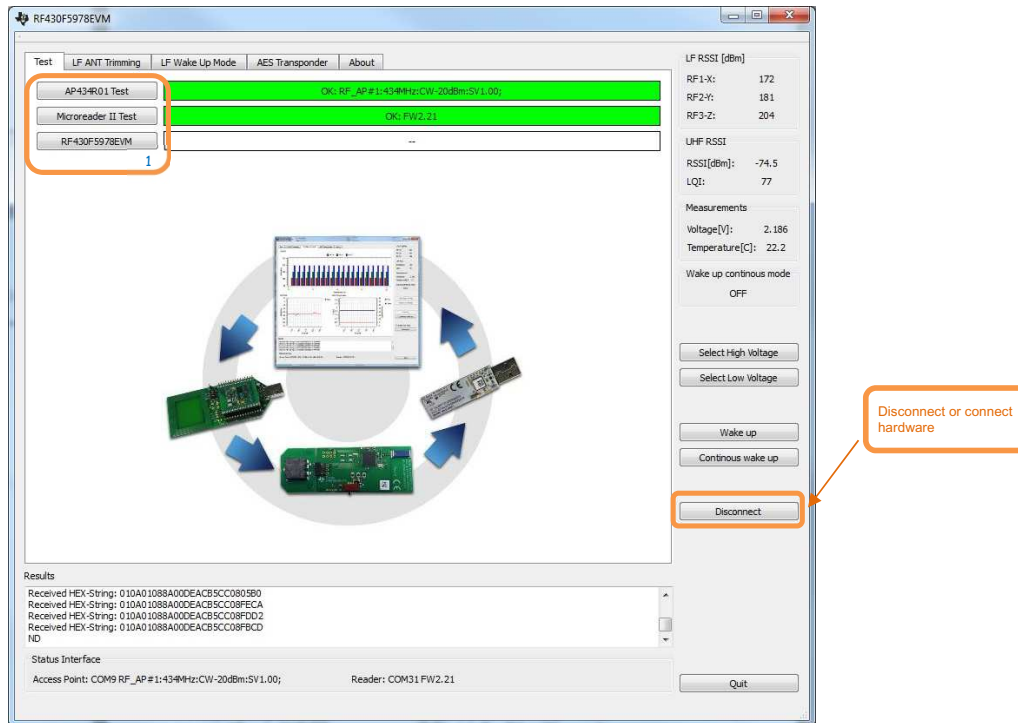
RF430F5978EVM

Test | LF ANT Trimming | LF Wake Up Mode | AES Transponder | About

AP434R01 Test | OK: RF_AP#1:434MHz:CW-20dBm:SV1.00;
Microreader II Test | OK: FW2.21
RF430F5978EVM | --

1

LF RSSI [dBm]
RF1-X: 172
RF2-Y: 181
RF3-Z: 204

UHF RSSI
RSSI[dBm]: -74.5
LQI: 77

Measurements
Voltage[V]: 2.186
Temperature[C]: 22.2

Wake up continous mode
OFF

Select High Voltage
Select Low Voltage

Wake up
Continous wake up

Disconnect

Disconnect or connect hardware

Results
Received HEX-String: 010A01088A00DEACB5CC0805B0
Received HEX-String: 010A01088A00DEACB5CC08FECA
Received HEX-String: 010A01088A00DEACB5CC08FDD2
Received HEX-String: 010A01088A00DEACB5CC08FBCD
ND

Status Interface
Access Point: COM9 RF_AP#1:434MHz:CW-20dBm:SV1.00;
Reader: COM31 FW2.21

Quit